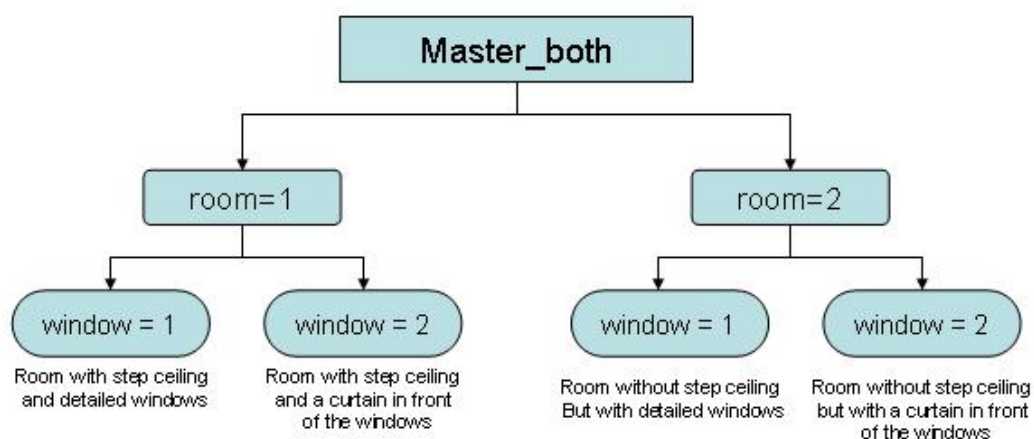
Master_both

room=1

room=2

window = 1

Room with step ceiling and detailed windows

window = 2

Room with step ceiling and a curtain in front of the windows

window = 1

Room without step ceiling But with detailed windows

window = 2

Room without step ceiling but with a curtain in front of the windows